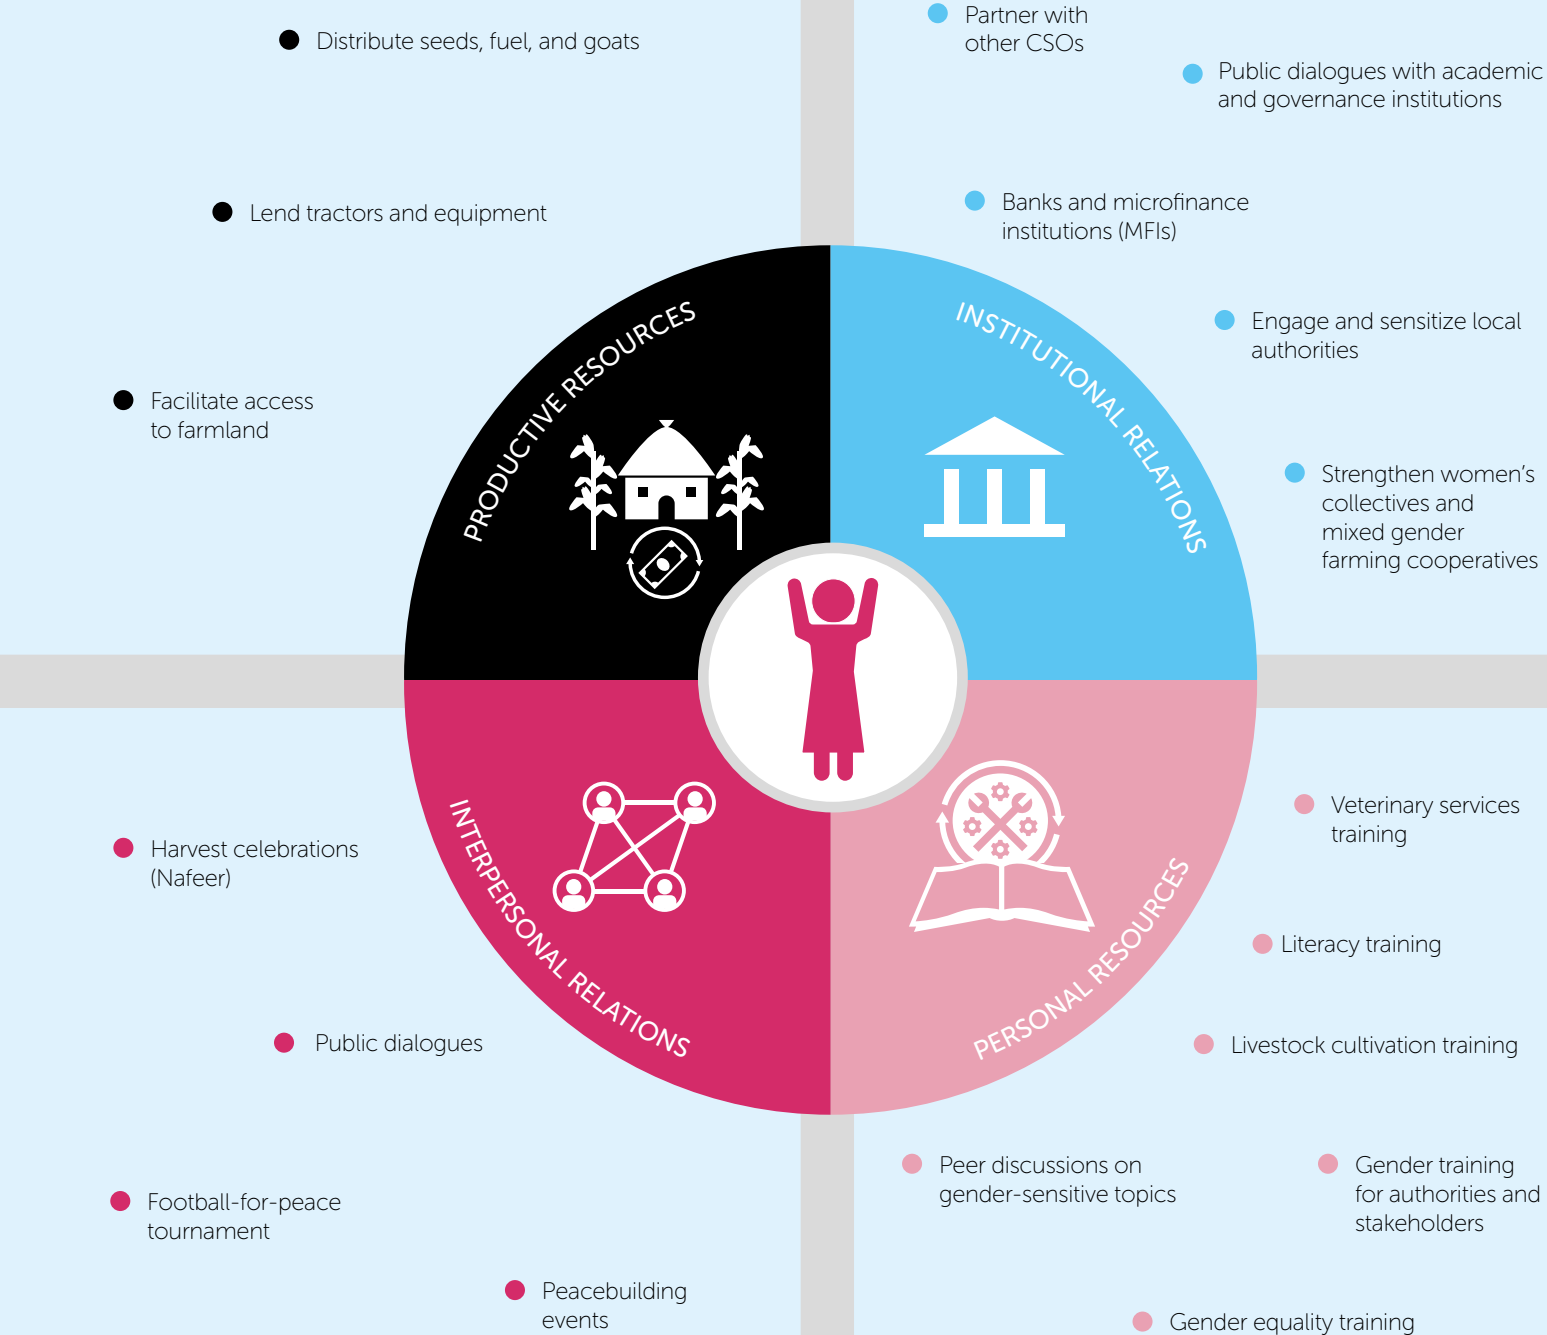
Distribute seeds, fuel, and goats

Lend tractors and equipment

Facilitate access to farmland

Partner with other CSOs

Public dialogues with academic and governance institutions

Banks and microfinance institutions (MFIs)

Engage and sensitize local authorities

Strengthen women's collectives and mixed gender farming cooperatives

PRODUCTIVE RESOURCES

INSTITUTIONAL RELATIONS

INTERPERSONAL RELATIONS

PERSONAL RESOURCES

Harvest celebrations (Nafeer)

Public dialogues

Football-for-peace tournament

Peacebuilding events

Veterinary services training

Literacy training

Livestock cultivation training

Peer discussions on gender-sensitive topics

Gender training for authorities and stakeholders

Gender equality training